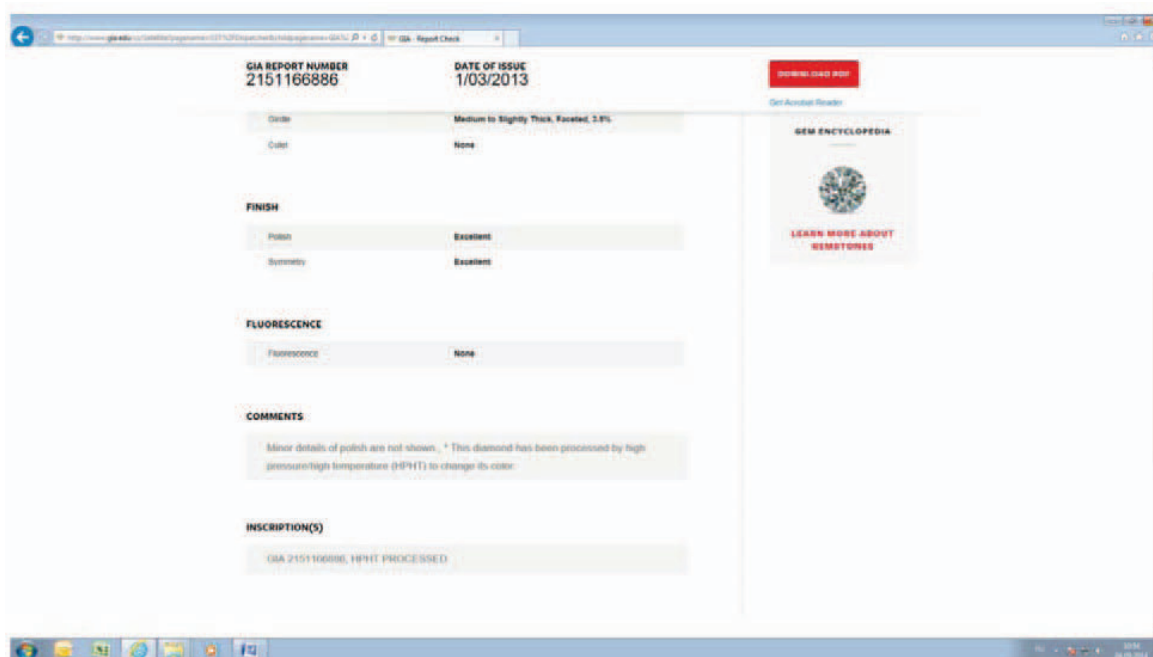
http://www.gia.edu/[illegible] GIA - Report Check

GIA REPORT NUMBER
2151166886

DATE OF ISSUE
1/03/2013

DOWNLOAD PDF

Get Acrobat Reader

Girdle | Medium to Slightly Thick, Faceted, 3.8%
Culet | None

GEM ENCYCLOPEDIA

LEARN MORE ABOUT GEMSTONES

FINISH

Polish | Excellent
Symmetry | Excellent

FLUORESCENCE

Fluorescence | None

COMMENTS

Minor details of polish are not shown. * This diamond has been processed by high pressure/high temperature (HPHT) to change its color.

INSCRIPTION(S)

GIA 2151166886, HPHT PROCESSED